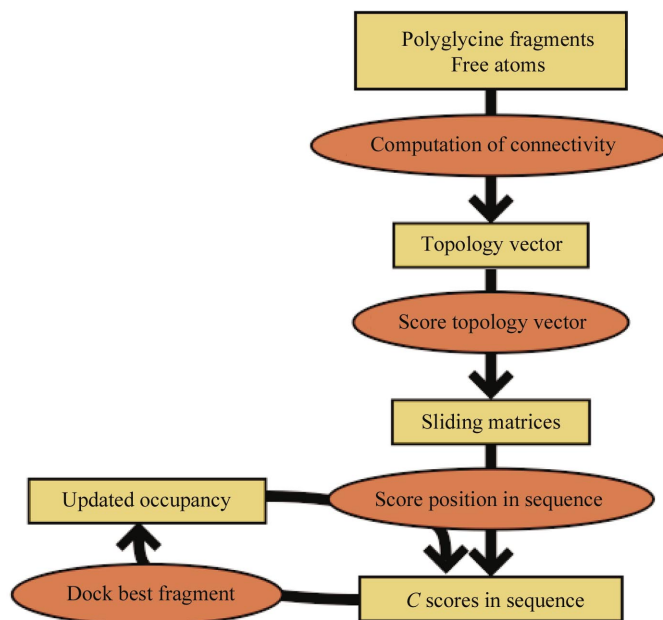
Polyglycine fragments
Free atoms

Computation of connectivity

Topology vector

Score topology vector

Sliding matrices

Updated occupancy

Score position in sequence

Dock best fragment

$C$ scores in sequence